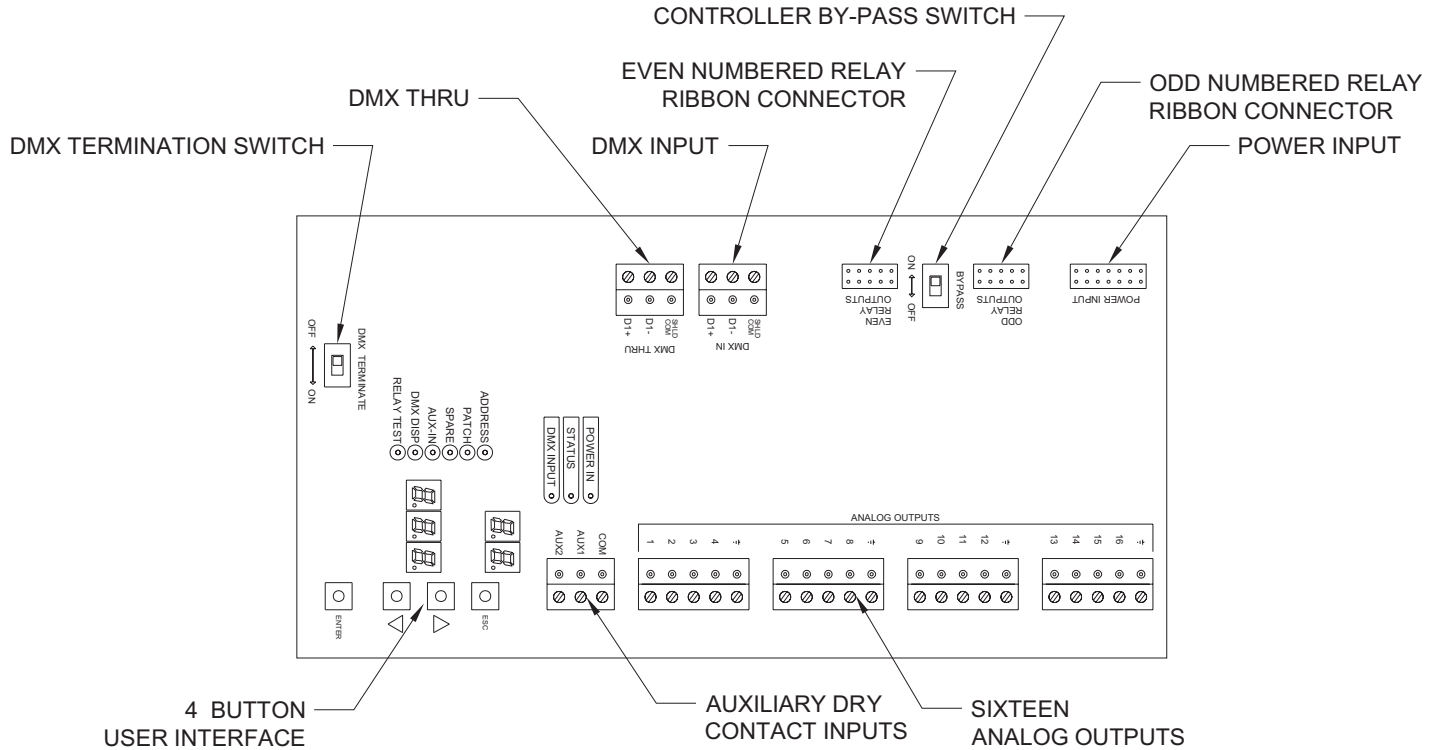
CONTROLLER BY-PASS SWITCH

EVEN NUMBERED RELAY RIBBON CONNECTOR

DMX THRU

ODD NUMBERED RELAY RIBBON CONNECTOR

DMX INPUT

DMX TERMINATION SWITCH

POWER INPUT

D1+ D1- SHLD COM
DMX THRU

D1+ D1- SHLD COM
DMX IN

EVEN RELAY OUTPUTS

ON OFF

BYPASS

ODD RELAY OUTPUTS

POWER INPUT

OFF ON

DMX TERMINATE

ADDRESS
PATCH
SPARE
AUX-IN
DMX DISP
RELAY TEST

POWER IN
STATUS
DMX INPUT

ANALOG OUTPUTS

COM AUX1 AUX2

1 2 3 4 ⏚ 5 6 7 8 ⏚ 9 10 11 12 ⏚ 13 14 15 16 ⏚

ENTER

ESC

4 BUTTON USER INTERFACE

AUXILIARY DRY CONTACT INPUTS

SIXTEEN ANALOG OUTPUTS